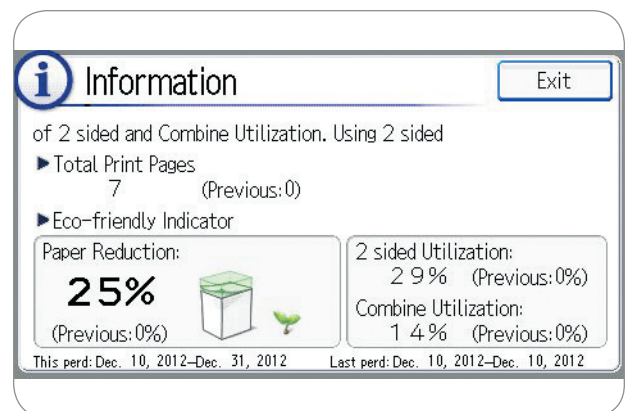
i Information

Exit

of 2 sided and Combine Utilization. Using 2 sided

▶Total Print Pages
7 (Previous: 0)

▶Eco-friendly Indicator

Paper Reduction:
25%
(Previous: 0%)

2 sided Utilization:
29% (Previous: 0%)
Combine Utilization:
14% (Previous: 0%)

This perd: Dec. 10, 2012–Dec. 31, 2012

Last perd: Dec. 10, 2012–Dec. 10, 2012